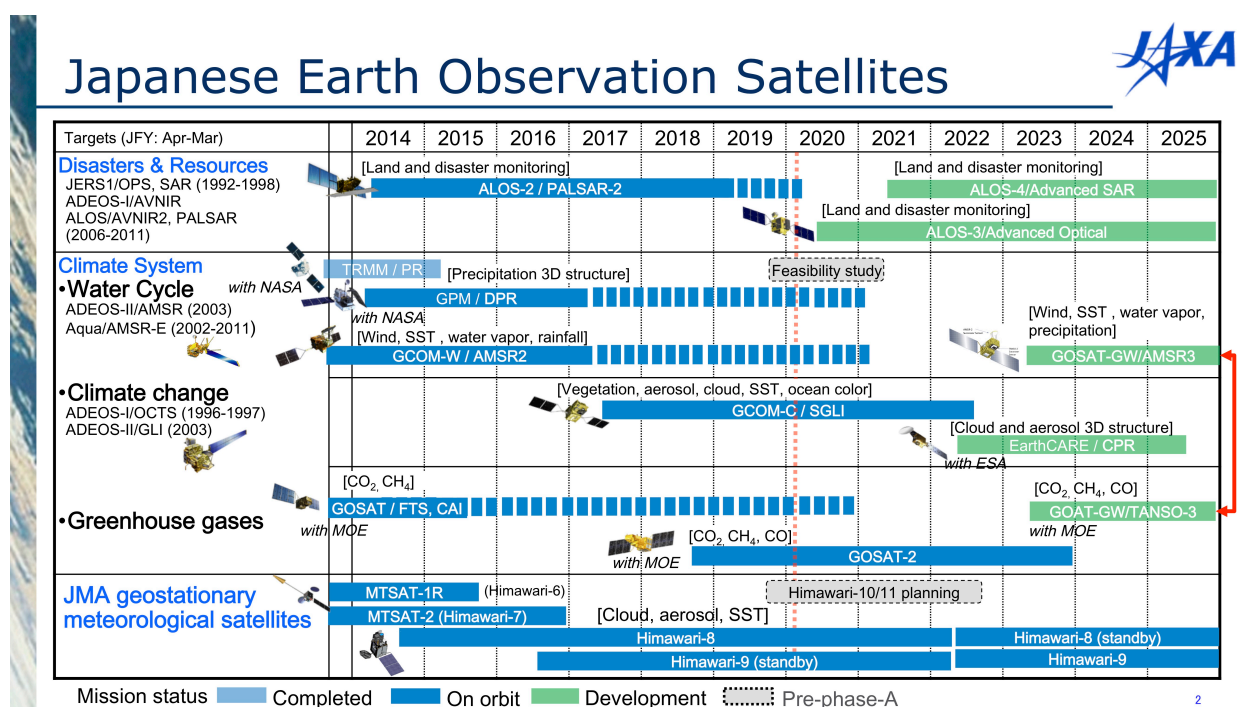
Japanese Earth Observation Satellites

JAXA

| Targets (JFY: Apr-Mar) | 2014 | 2015 | 2016 | 2017 | 2018 | 2019 | 2020 | 2021 | 2022 | 2023 | 2024 | 2025 |
|---|---|---|---|---|---|---|---|---|---|---|---|---|

Disasters & Resources
JERS1/OPS, SAR (1992-1998)
ADEOS-I/AVNIR
ALOS/AVNIR2, PALSAR (2006-2011)

[Land and disaster monitoring]
ALOS-2 / PALSAR-2
[Land and disaster monitoring]
ALOS-4/Advanced SAR
[Land and disaster monitoring]
ALOS-3/Advanced Optical

Climate System
•Water Cycle
ADEOS-II/AMSR (2003)
Aqua/AMSR-E (2002-2011)

TRMM / PR
with NASA
[Precipitation 3D structure]
GPM / DPR
with NASA
Feasibility study
[Wind, SST , water vapor, rainfall]
GCOM-W / AMSR2
[Wind, SST , water vapor, precipitation]
GOSAT-GW/AMSR3

•Climate change
ADEOS-I/OCTS (1996-1997)
ADEOS-II/GLI (2003)

[Vegetation, aerosol, cloud, SST, ocean color]
GCOM-C / SGLI
[Cloud and aerosol 3D structure]
EarthCARE / CPR
with ESA

•Greenhouse gases

[$CO_2$, $CH_4$]
GOSAT / FTS, CAI
with MOE
[$CO_2$, $CH_4$, CO]
GOSAT-2
with MOE
[$CO_2$, $CH_4$, CO]
GOAT-GW/TANSO-3
with MOE

JMA geostationary meteorological satellites

MTSAT-1R
(Himawari-6)
MTSAT-2 (Himawari-7)
Himawari-10/11 planning
[Cloud, aerosol, SST]
Himawari-8
Himawari-8 (standby)
Himawari-9 (standby)
Himawari-9

Mission status Completed On orbit Development Pre-phase-A

2